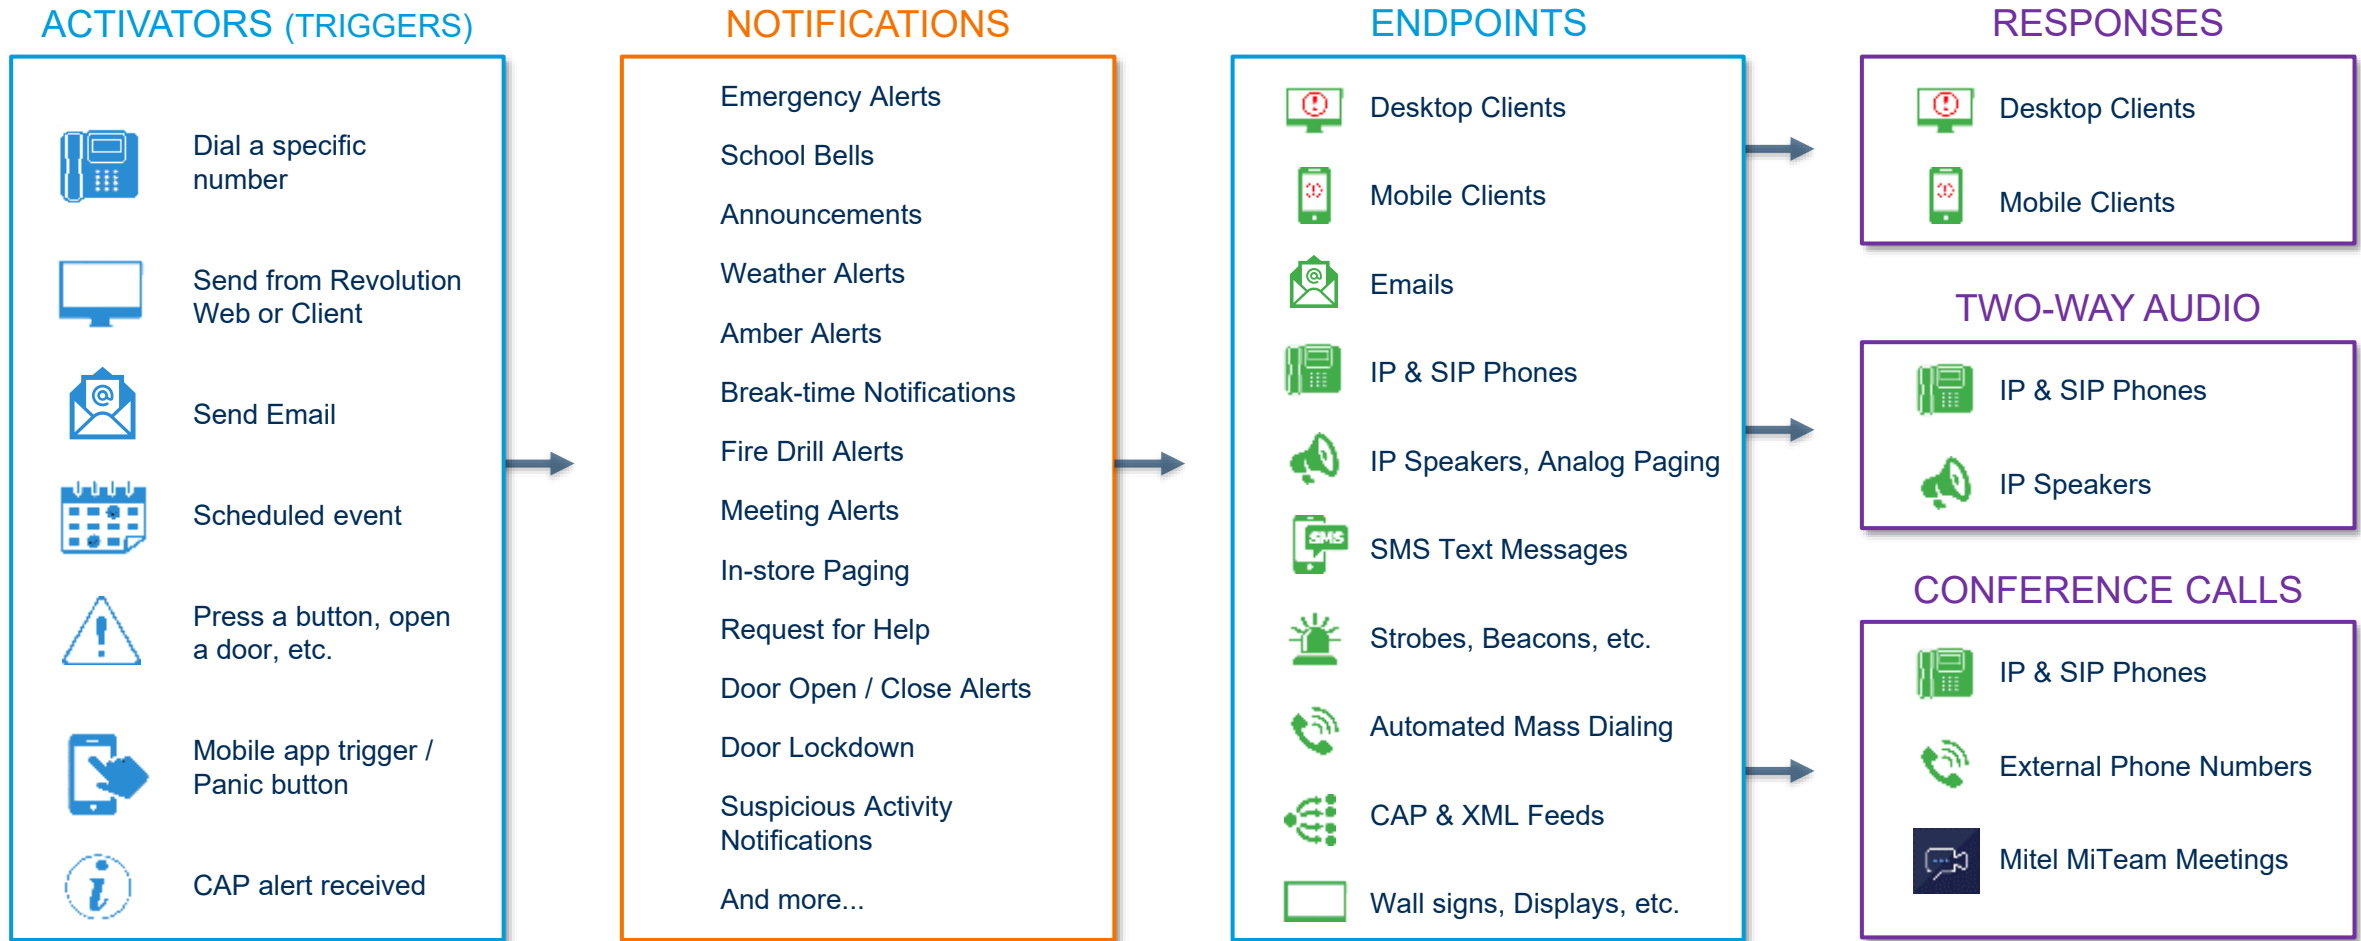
ACTIVATORS (TRIGGERS)

Dial a specific number

Send from Revolution Web or Client

Send Email

Scheduled event

Press a button, open a door, etc.

Mobile app trigger / Panic button

CAP alert received

NOTIFICATIONS

Emergency Alerts

School Bells

Announcements

Weather Alerts

Amber Alerts

Break-time Notifications

Fire Drill Alerts

Meeting Alerts

In-store Paging

Request for Help

Door Open / Close Alerts

Door Lockdown

Suspicious Activity Notifications

And more...

ENDPOINTS

Desktop Clients

Mobile Clients

Emails

IP & SIP Phones

IP Speakers, Analog Paging

SMS Text Messages

Strobes, Beacons, etc.

Automated Mass Dialing

CAP & XML Feeds

Wall signs, Displays, etc.

RESPONSES

Desktop Clients

Mobile Clients

TWO-WAY AUDIO

IP & SIP Phones

IP Speakers

CONFERENCE CALLS

IP & SIP Phones

External Phone Numbers

Mitel MiTeam Meetings